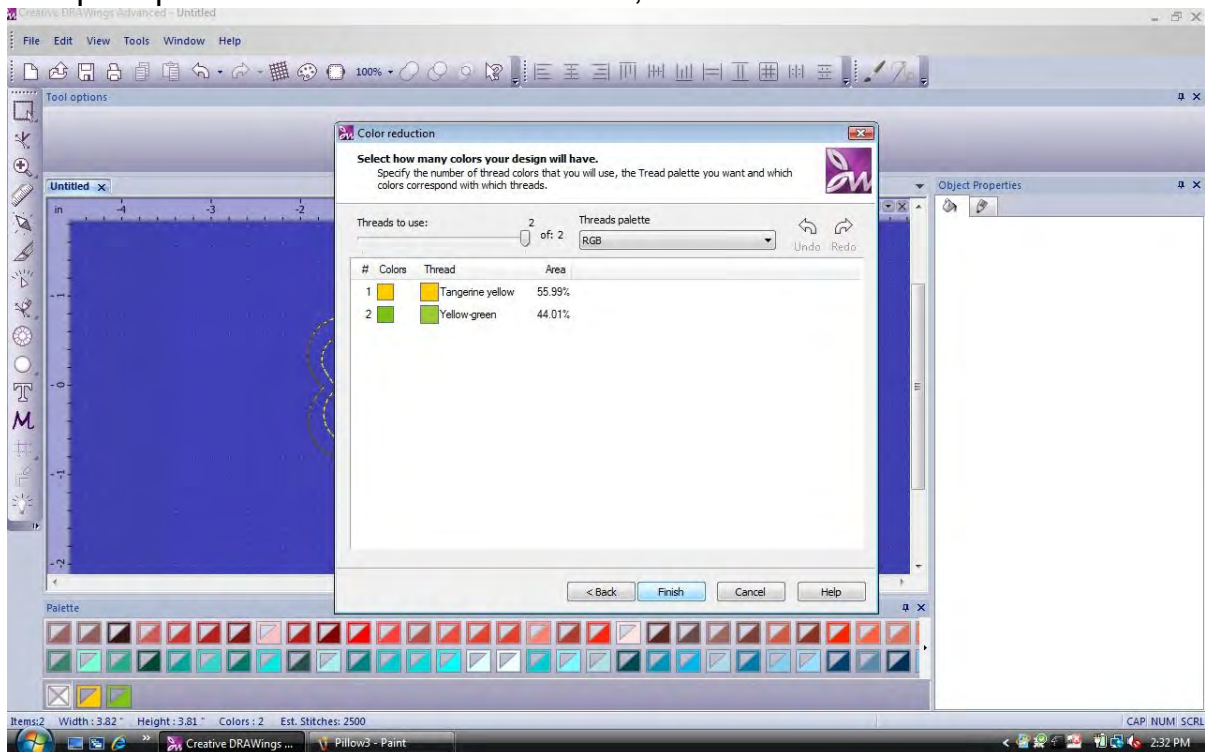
Creative DRAWings Advanced - Untitled

File Edit View Tools Window Help

100%

Tool options

Untitled

in -4 -3 -2

Color reduction

Select how many colors your design will have.
Specify the number of thread colors that you will use, the Tread palette you want and which colors correspond with which threads.

Threads to use: 2 of: 2

Threads palette
RGB

Undo Redo

| # | Colors | Thread | Area |
|---|---|---|---|
| 1 | | Tangerine yellow | 55.99% |
| 2 | | Yellow-green | 44.01% |

< Back Finish Cancel Help

Object Properties

Palette

Items:2 Width: 3.82" Height: 3.81" Colors: 2 Est. Stitches: 2500

CAP NUM SCRL

Creative DRAWings ... Pillow3 - Paint

2:32 PM